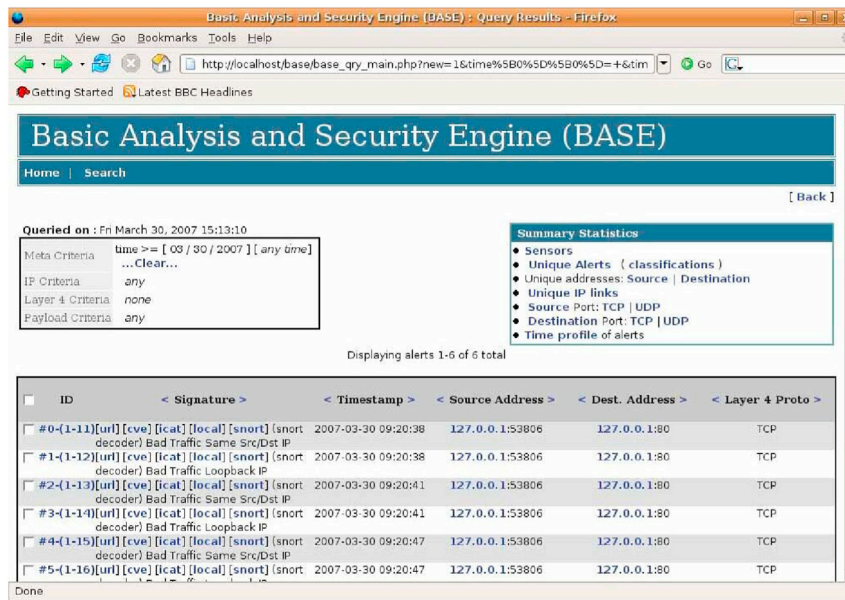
Basic Analysis and Security Engine (BASE) : Query Results - Firefox

File Edit View Go Bookmarks Tools Help

http://localhost/base/base_qry_main.php?new=1&time%5B0%5D%5B0%5D=+&tim

Go

Getting Started Latest BBC Headlines

Basic Analysis and Security Engine (BASE)

Home | Search

[ Back ]

Queried on : Fri March 30, 2007 15:13:10

| Meta Criteria | time >= [ 03 / 30 / 2007 ] [ any time ] ...Clear... |
|---|---|
| IP Criteria | any |
| Layer 4 Criteria | none |
| Payload Criteria | any |

Summary Statistics
• Sensors
• Unique Alerts ( classifications )
• Unique addresses: Source | Destination
• Unique IP links
• Source Port: TCP | UDP
• Destination Port: TCP | UDP
• Time profile of alerts

Displaying alerts 1-6 of 6 total

| ID | < Signature > | < Timestamp > | < Source Address > | < Dest. Address > | < Layer 4 Proto > |
|---|---|---|---|---|---|
| #0-(1-11) | [url] [cve] [icat] [local] [snort] (snort decoder) Bad Traffic Same Src/Dst IP | 2007-03-30 09:20:38 | 127.0.0.1:53806 | 127.0.0.1:80 | TCP |
| #1-(1-12) | [url] [cve] [icat] [local] [snort] (snort decoder) Bad Traffic Loopback IP | 2007-03-30 09:20:38 | 127.0.0.1:53806 | 127.0.0.1:80 | TCP |
| #2-(1-13) | [url] [cve] [icat] [local] [snort] (snort decoder) Bad Traffic Same Src/Dst IP | 2007-03-30 09:20:41 | 127.0.0.1:53806 | 127.0.0.1:80 | TCP |
| #3-(1-14) | [url] [cve] [icat] [local] [snort] (snort decoder) Bad Traffic Loopback IP | 2007-03-30 09:20:41 | 127.0.0.1:53806 | 127.0.0.1:80 | TCP |
| #4-(1-15) | [url] [cve] [icat] [local] [snort] (snort decoder) Bad Traffic Same Src/Dst IP | 2007-03-30 09:20:47 | 127.0.0.1:53806 | 127.0.0.1:80 | TCP |
| #5-(1-16) | [url] [cve] [icat] [local] [snort] (snort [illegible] | 2007-03-30 09:20:47 | 127.0.0.1:53806 | 127.0.0.1:80 | TCP |

Done